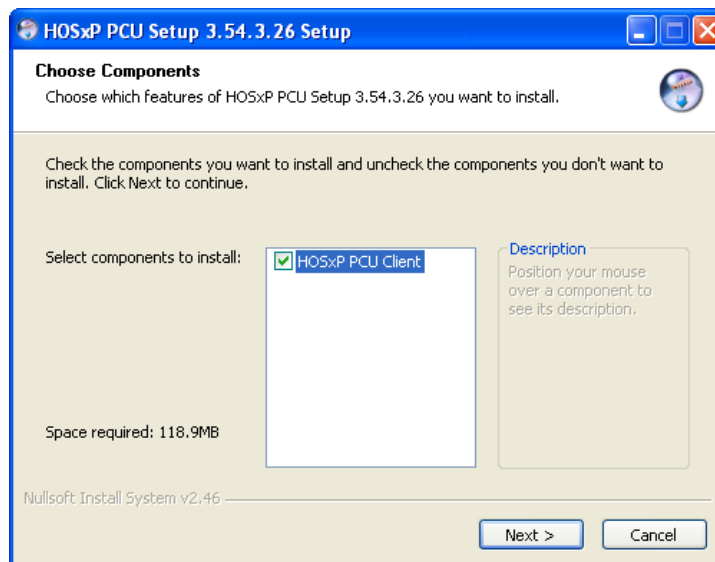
HOSxP PCU Setup 3.54.3.26 Setup

Choose Components

Choose which features of HOSxP PCU Setup 3.54.3.26 you want to install.

Check the components you want to install and uncheck the components you don't want to install. Click Next to continue.

Select components to install:

HOSxP PCU Client

Description

Position your mouse over a component to see its description.

Space required: 118.9MB

Nullsoft Install System v2.46

Next >

Cancel